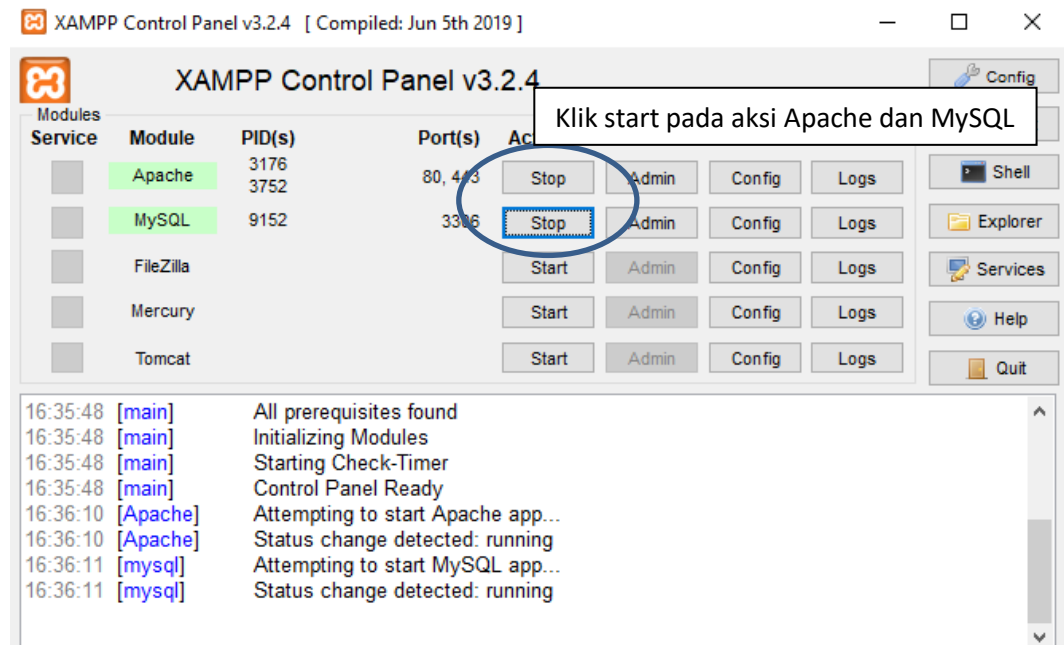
XAMPP Control Panel v3.2.4 [ Compiled: Jun 5th 2019 ]

XAMPP Control Panel v3.2.4

Config

Klik start pada aksi Apache dan MySQL

Modules

| Service | Module | PID(s) | Port(s) | Ac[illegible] | | | |
|---|---|---|---|---|---|---|---|
| | Apache | 3176 3752 | 80, 443 | Stop | Admin | Config | Logs |
| | MySQL | 9152 | 3306 | Stop | Admin | Config | Logs |
| | FileZilla | | | Start | Admin | Config | Logs |
| | Mercury | | | Start | Admin | Config | Logs |
| | Tomcat | | | Start | Admin | Config | Logs |

Shell
Explorer
Services
Help
Quit

16:35:48 [main] All prerequisites found
16:35:48 [main] Initializing Modules
16:35:48 [main] Starting Check-Timer
16:35:48 [main] Control Panel Ready
16:36:10 [Apache] Attempting to start Apache app...
16:36:10 [Apache] Status change detected: running
16:36:11 [mysql] Attempting to start MySQL app...
16:36:11 [mysql] Status change detected: running